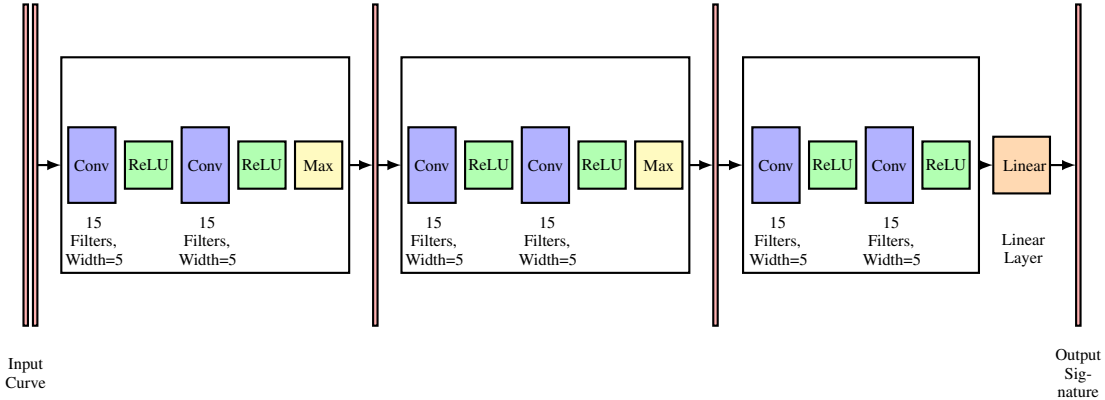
Conv
ReLU
Conv
ReLU
Max
15 Filters, Width=5
15 Filters, Width=5

Conv
ReLU
Conv
ReLU
Max
15 Filters, Width=5
15 Filters, Width=5

Conv
ReLU
Conv
ReLU
15 Filters, Width=5
15 Filters, Width=5

Linear
Linear Layer

Input Curve

Output Signature